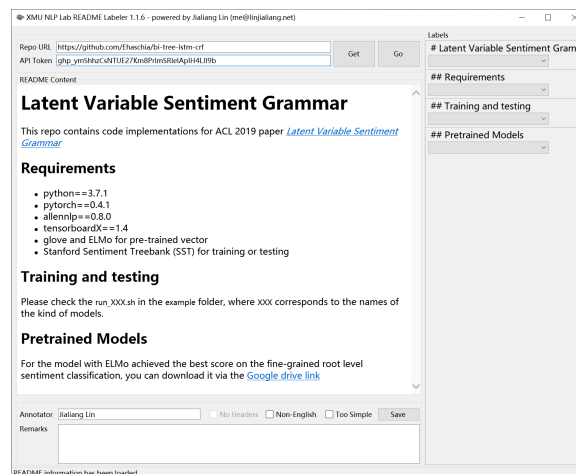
XMU NLP Lab README Labeler 1.1.6 - powered by Jialiang Lin (me@linjialiang.net)

Repo URL https://github.com/Ehaschia/bi-tree-lstm-crf
API Token ghp_ymShhzCsNTUE27Km8PrlmSRIelApIH4LIf9b
Get
Go

README Content

Latent Variable Sentiment Grammar

This repo contains code implementations for ACL 2019 paper Latent Variable Sentiment Grammar

Requirements

- python==3.7.1
- pytorch==0.4.1
- allennlp==0.8.0
- tensorboardX==1.4
- glove and ELMo for pre-trained vector
- Stanford Sentiment Treebank (SST) for training or testing

Training and testing

Please check the run_XXX.sh in the example folder, where XXX corresponds to the names of the kind of models.

Pretrained Models

For the model with ELMo achieved the best score on the fine-grained root level sentiment classification, you can download it via the Google drive link

Labels
# Latent Variable Sentiment Gram
## Requirements
## Training and testing
## Pretrained Models

Annotator Jialiang Lin
No Headers
Non-English
Too Simple
Save
Remarks

README information has been loaded